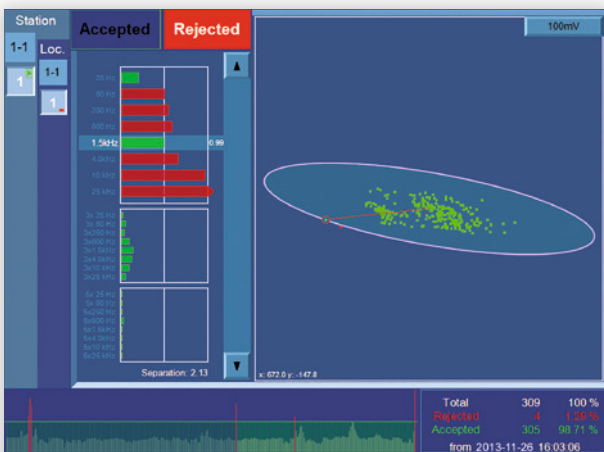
Station

1-1

Loc.

1-1

1

1

Accepted

Rejected

100mV

25 Hz
60 Hz
200 Hz
600 Hz
1.5kHz
0.99
4.5kHz
10 kHz
25 kHz

3x 25 Hz
3x 60 Hz
3x200 Hz
3x600 Hz
3x1.5kHz
3x4.5kHz
3x10 kHz
3x25 kHz

5x 25 Hz
5x 60 Hz
5x200 Hz
5x600 Hz
5x1.5kHz
5x4.5kHz
5x10 kHz
5x25 kHz

Separation: 2.13

x: 672.0 y: -147.8

| Total | 309 | 100 % |
|---|---|---|
| Rejected | 4 | 1.29 % |
| Accepted | 305 | 98.71 % |

from 2013-11-26 16:03:06